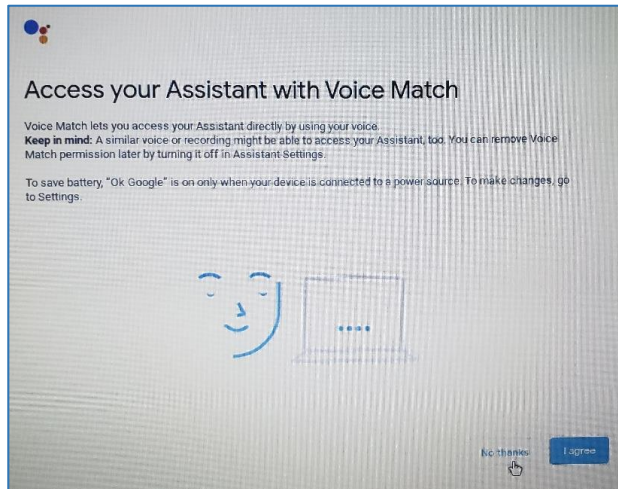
Access your Assistant with Voice Match

Voice Match lets you access your Assistant directly by using your voice.
**Keep in mind:** A similar voice or recording might be able to access your Assistant, too. You can remove Voice Match permission later by turning it off in Assistant Settings.

To save battery, "Ok Google" is on only when your device is connected to a power source. To make changes, go to Settings.

No thanks

I agree